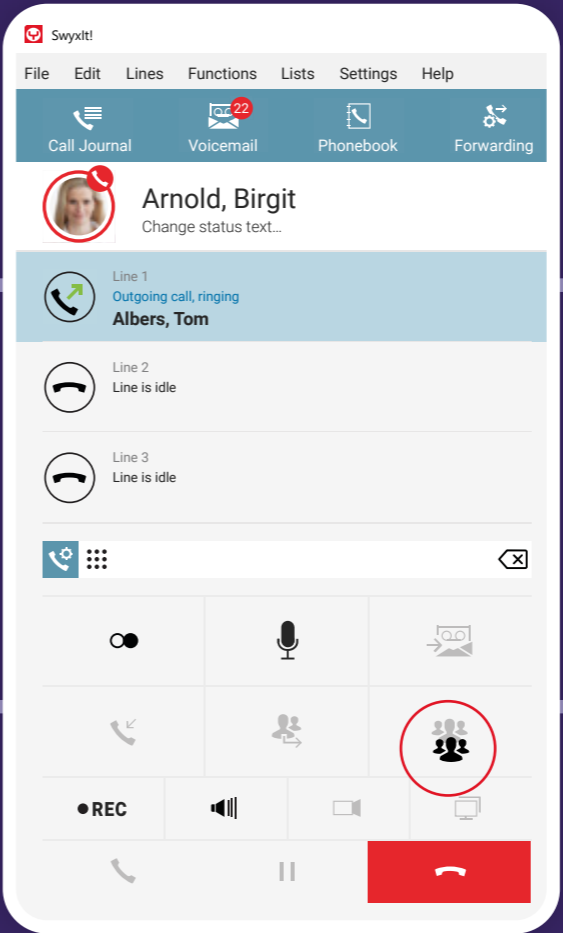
SwyxIt!

File Edit Lines Functions Lists Settings Help

Call Journal 22 Voicemail Phonebook Forwarding

Arnold, Birgit
Change status text...

Line 1
Outgoing call, ringing
Albers, Tom

Line 2
Line is idle

Line 3
Line is idle

REC